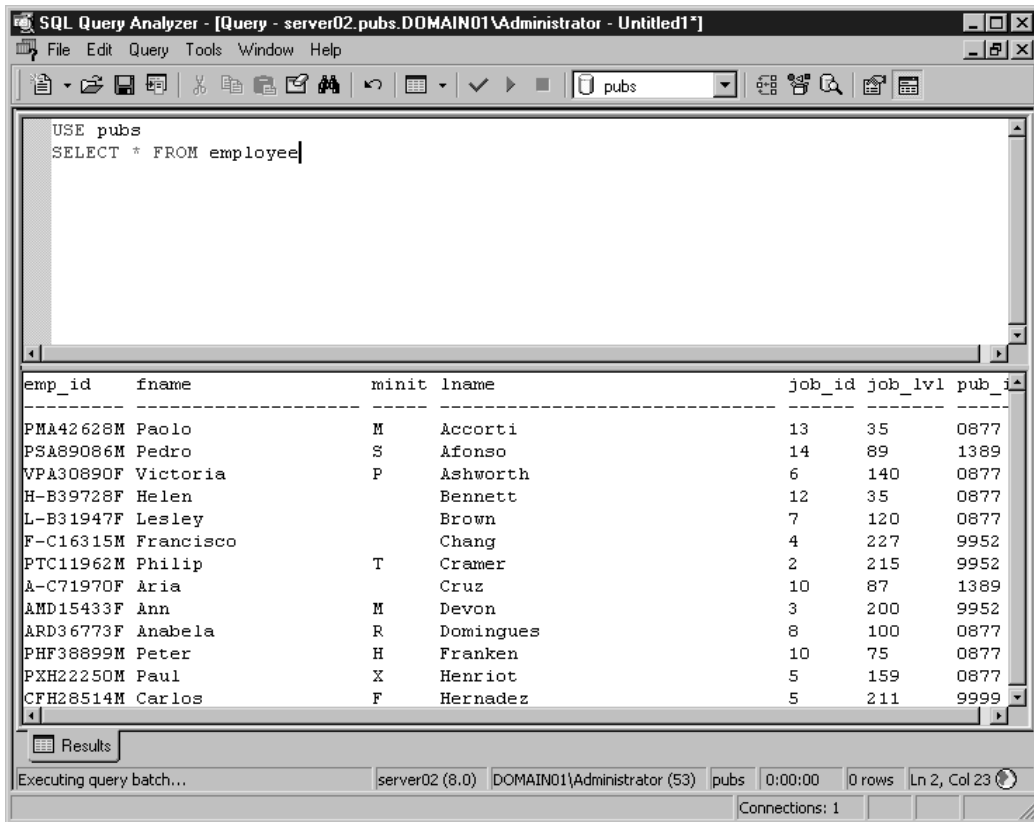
SQL Query Analyzer - [Query - server02.pubs.DOMAIN01\Administrator - Untitled1*]

File Edit Query Tools Window Help

pubs

USE pubs
SELECT * FROM employee

| emp_id | fname | minit | lname | job_id | job_lvl | pub_i |
|---|---|---|---|---|---|---|
| PMA42628M | Paolo | M | Accorti | 13 | 35 | 0877 |
| PSA89086M | Pedro | S | Afonso | 14 | 89 | 1389 |
| VPA30890F | Victoria | P | Ashworth | 6 | 140 | 0877 |
| H-B39728F | Helen | | Bennett | 12 | 35 | 0877 |
| L-B31947F | Lesley | | Brown | 7 | 120 | 0877 |
| F-C16315M | Francisco | | Chang | 4 | 227 | 9952 |
| PTC11962M | Philip | T | Cramer | 2 | 215 | 9952 |
| A-C71970F | Aria | | Cruz | 10 | 87 | 1389 |
| AMD15433F | Ann | M | Devon | 3 | 200 | 9952 |
| ARD36773F | Anabela | R | Domingues | 8 | 100 | 0877 |
| PHF38899M | Peter | H | Franken | 10 | 75 | 0877 |
| PXH22250M | Paul | X | Henriot | 5 | 159 | 0877 |
| CFH28514M | Carlos | F | Hernadez | 5 | 211 | 9999 |

Results

Executing query batch... | server02 (8.0) | DOMAIN01\Administrator (53) | pubs | 0:00:00 | 0 rows | Ln 2, Col 23

Connections: 1